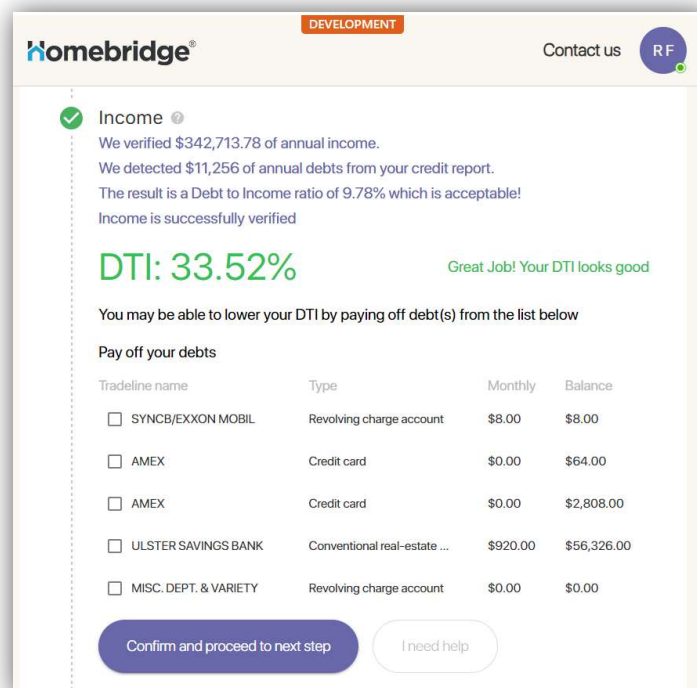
DEVELOPMENT

Homebridge®

Contact us

RF

Income

We verified \$342,713.78 of annual income.

We detected \$11,256 of annual debts from your credit report.

The result is a Debt to Income ratio of 9.78% which is acceptable!

Income is successfully verified

DTI: 33.52%

Great Job! Your DTI looks good

You may be able to lower your DTI by paying off debt(s) from the list below

Pay off your debts

| Tradeline name | Type | Monthly | Balance |
|---|---|---|---|
| ☐ SYNCB/EXXON MOBIL | Revolving charge account | \$8.00 | \$8.00 |
| ☐ AMEX | Credit card | \$0.00 | \$64.00 |
| ☐ AMEX | Credit card | \$0.00 | \$2,808.00 |
| ☐ ULSTER SAVINGS BANK | Conventional real-estate ... | \$920.00 | \$56,326.00 |
| ☐ MISC. DEPT. & VARIETY | Revolving charge account | \$0.00 | \$0.00 |

Confirm and proceed to next step

I need help